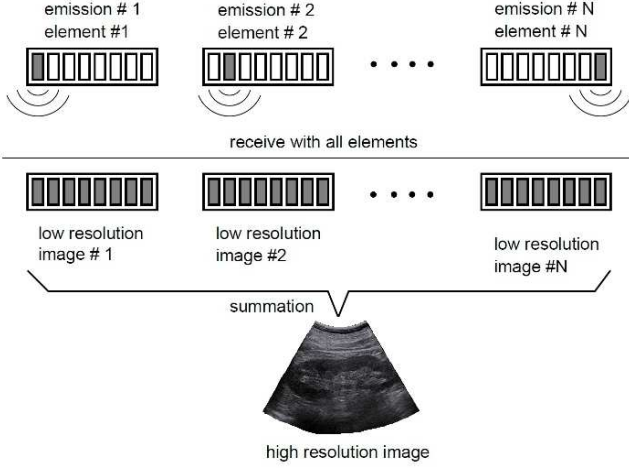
emission # 1
element #1

emission # 2
element # 2

emission # N
element # N

receive with all elements

low resolution
image # 1

low resolution
image #2

low resolution
image #N

summation

high resolution image